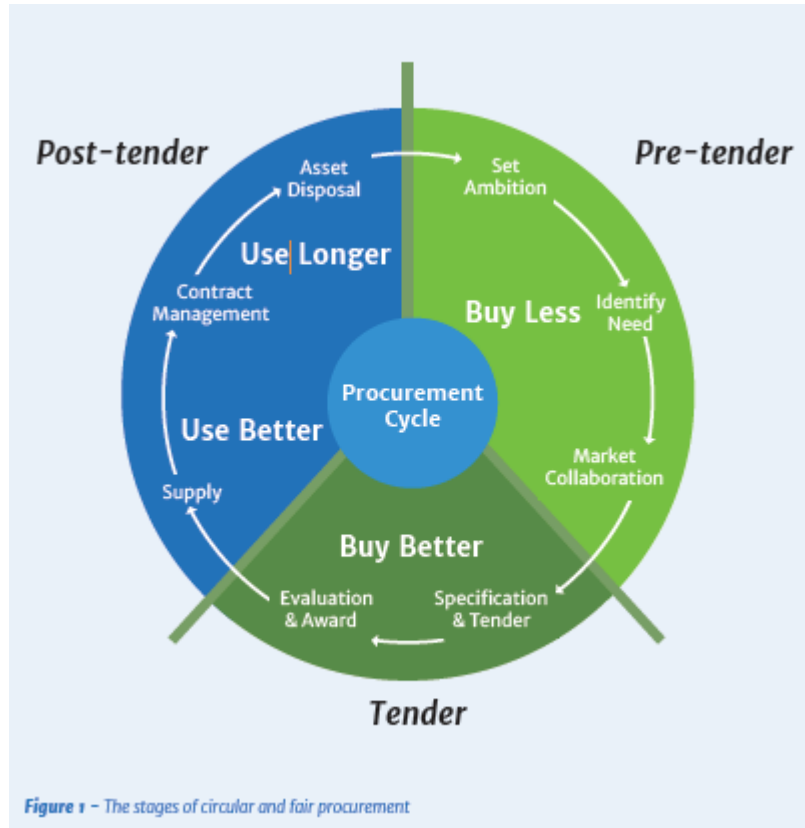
Post-tender

Pre-tender

Asset Disposal

Set Ambition

Use Longer

Contract Management

Buy Less

Identify Need

Procurement Cycle

Use Better

Market Collaboration

Supply

Buy Better

Evaluation & Award

Specification & Tender

Tender

Figure 1 – The stages of circular and fair procurement